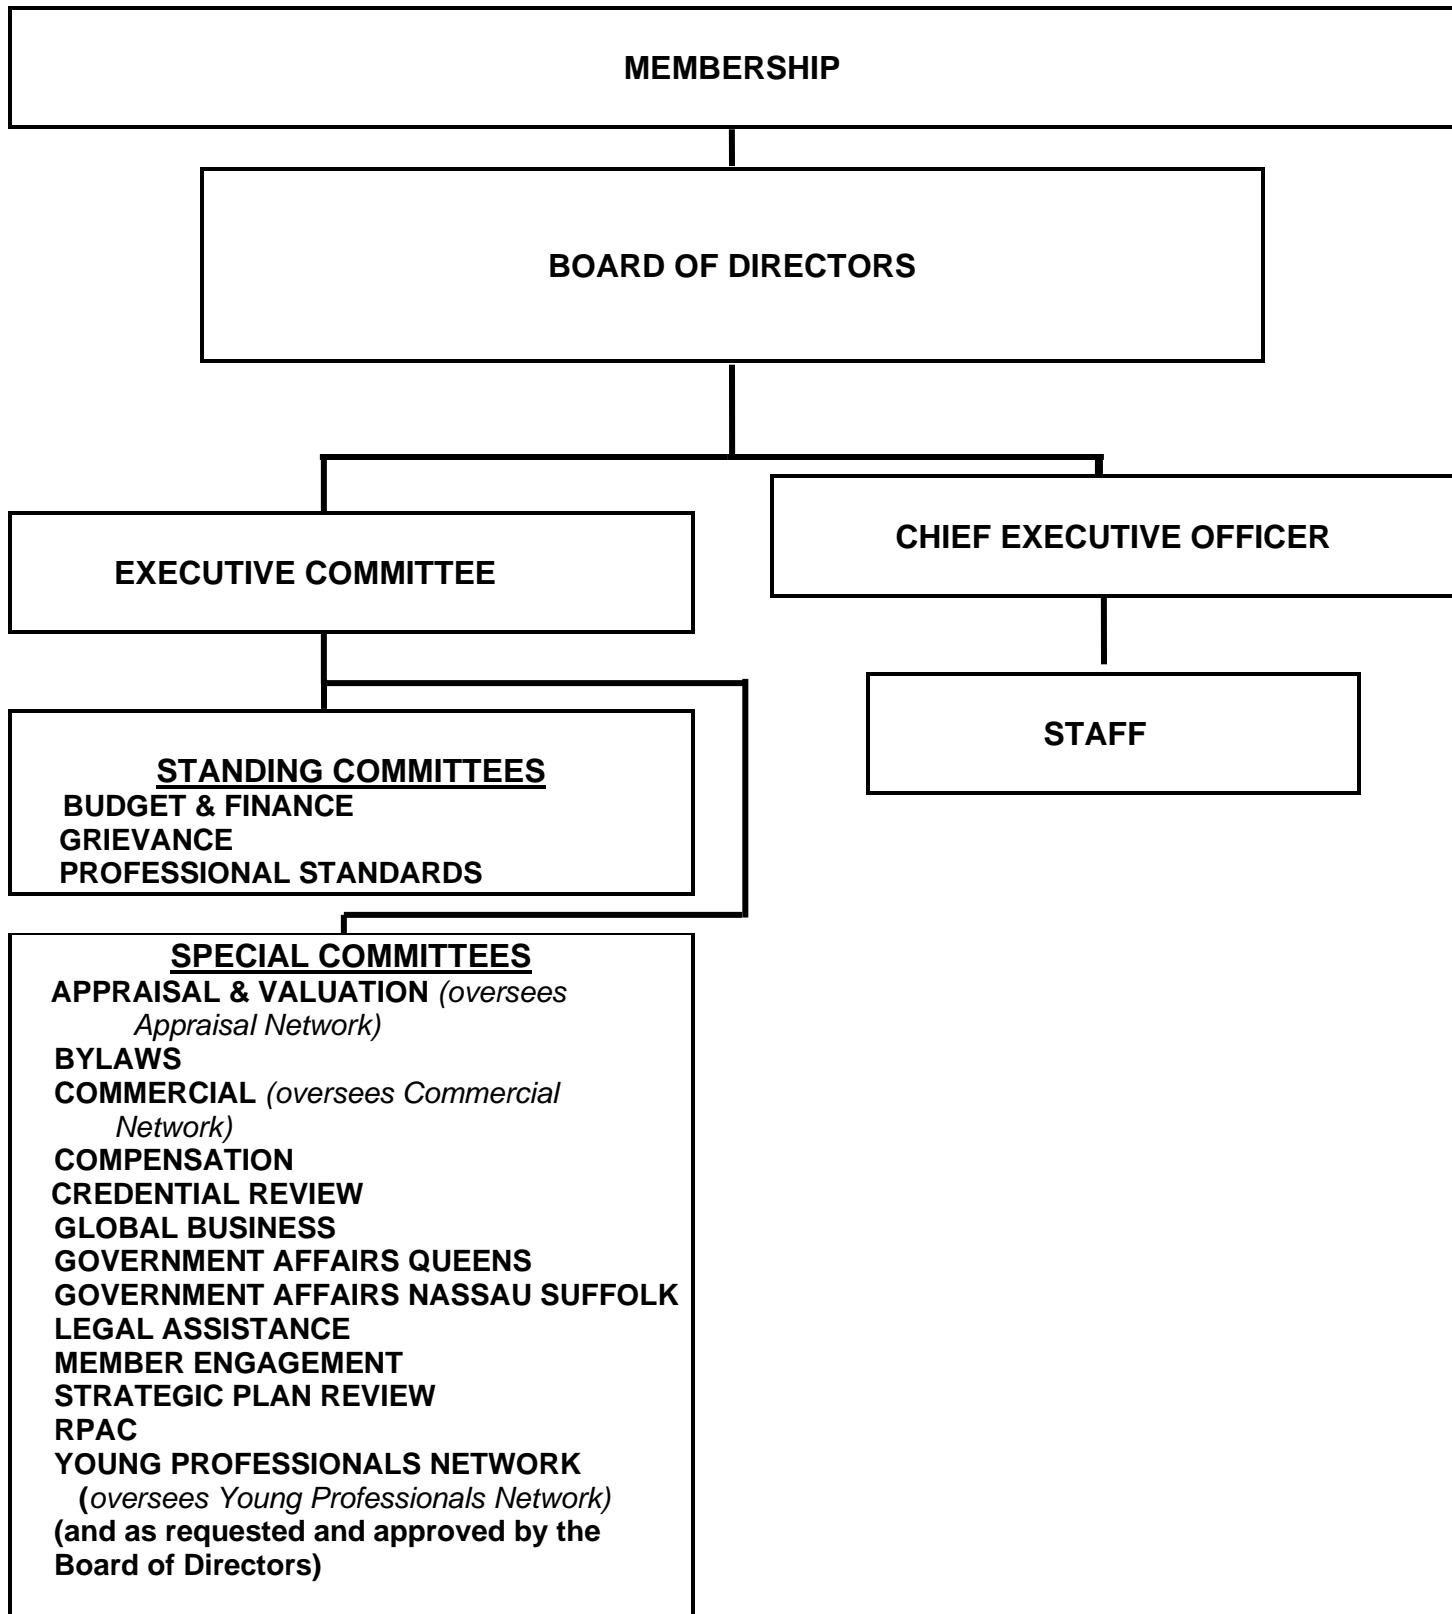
MEMBERSHIP

BOARD OF DIRECTORS

EXECUTIVE COMMITTEE

CHIEF EXECUTIVE OFFICER

STAFF

STANDING COMMITTEES
BUDGET & FINANCE
GRIEVANCE
PROFESSIONAL STANDARDS

SPECIAL COMMITTEES
APPRAISAL & VALUATION (oversees Appraisal Network)
BYLAWS
COMMERCIAL (oversees Commercial Network)
COMPENSATION
CREDENTIAL REVIEW
GLOBAL BUSINESS
GOVERNMENT AFFAIRS QUEENS
GOVERNMENT AFFAIRS NASSAU SUFFOLK
LEGAL ASSISTANCE
MEMBER ENGAGEMENT
STRATEGIC PLAN REVIEW
RPAC
YOUNG PROFESSIONALS NETWORK
(oversees Young Professionals Network)
(and as requested and approved by the Board of Directors)